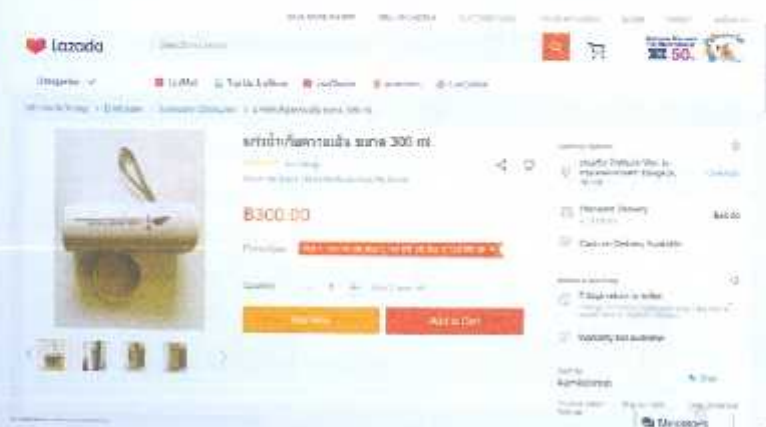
Lazada

Categories

แก้วน้ำเก็บความเย็น ขนาด 300 ml.

฿300.00

Promotions

Quantity

Buy Now

Add to Cart

50.

Standard Delivery

฿40.00

Cash on Delivery Available

7 Days return to seller

Warranty not available

Sold by

Messages